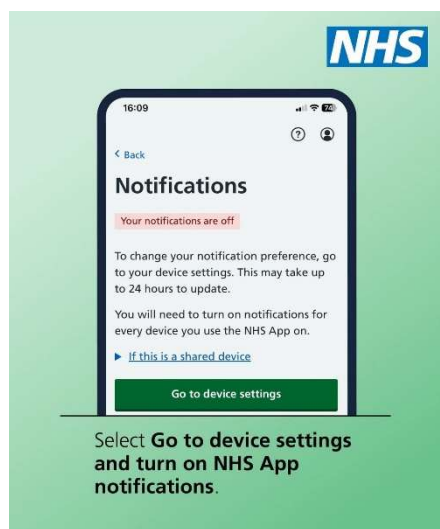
NHS

16:09

74

?

< Back

Notifications

Your notifications are off

To change your notification preference, go to your device settings. This may take up to 24 hours to update.

You will need to turn on notifications for every device you use the NHS App on.

▶ If this is a shared device

Go to device settings

Select **Go to device settings and turn on NHS App notifications**.